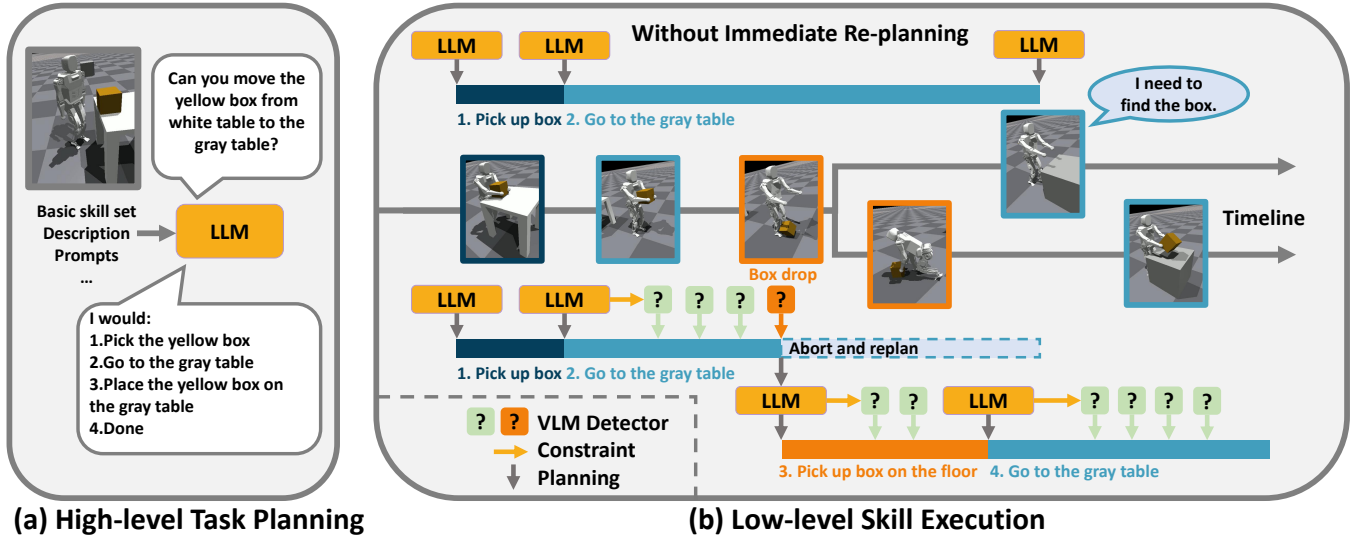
Can you move the yellow box from white table to the gray table?

Basic skill set
Description
Prompts
...

LLM

I would:
1.Pick the yellow box
2.Go to the gray table
3.Place the yellow box on the gray table
4.Done

(a) High-level Task Planning

LLM LLM Without Immediate Re-planning LLM

1. Pick up box 2. Go to the gray table

I need to find the box.

Timeline

Box drop

LLM LLM ? ? ? ?

Abort and replan

1. Pick up box 2. Go to the gray table

? ? VLM Detector
Constraint
Planning

LLM ? ? LLM ? ? ? ?

3. Pick up box on the floor 4. Go to the gray table

(b) Low-level Skill Execution